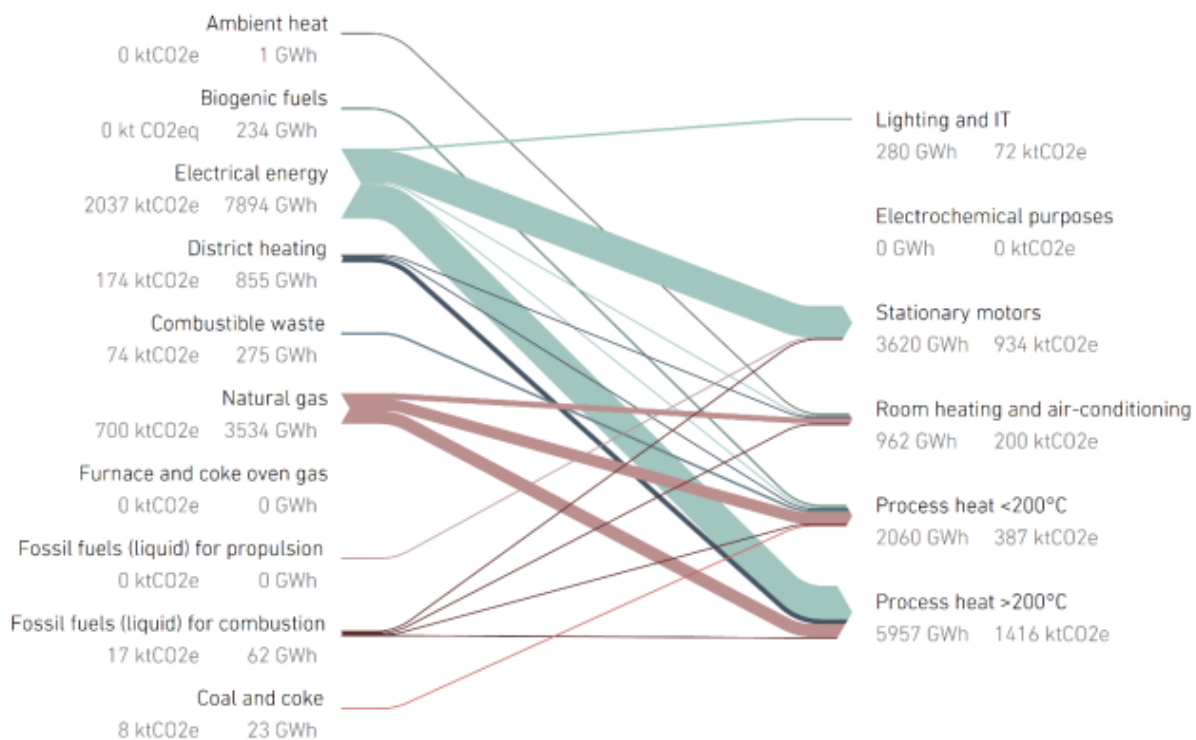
Ambient heat
0 ktCO2e 1 GWh

Biogenic fuels
0 kt CO2eq 234 GWh

Electrical energy
2037 ktCO2e 7894 GWh

District heating
174 ktCO2e 855 GWh

Combustible waste
74 ktCO2e 275 GWh

Natural gas
700 ktCO2e 3534 GWh

Furnace and coke oven gas
0 ktCO2e 0 GWh

Fossil fuels (liquid) for propulsion
0 ktCO2e 0 GWh

Fossil fuels (liquid) for combustion
17 ktCO2e 62 GWh

Coal and coke
8 ktCO2e 23 GWh

Lighting and IT
280 GWh 72 ktCO2e

Electrochemical purposes
0 GWh 0 ktCO2e

Stationary motors
3620 GWh 934 ktCO2e

Room heating and air-conditioning
962 GWh 200 ktCO2e

Process heat <200°C
2060 GWh 387 ktCO2e

Process heat >200°C
5957 GWh 1416 ktCO2e